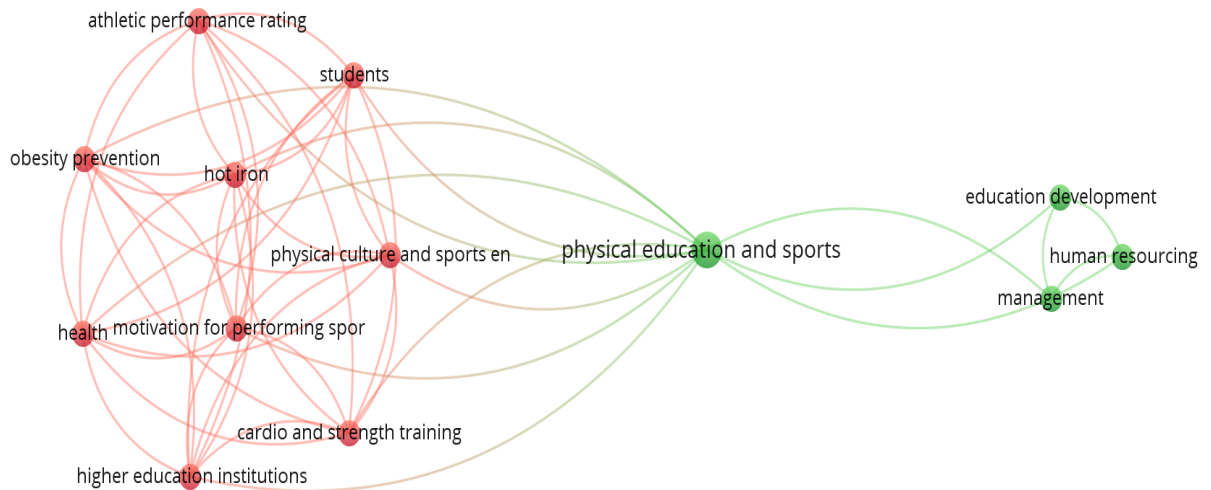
athletic performance rating
students
obesity prevention
hot iron
education development
physical culture and sports en
physical education and sports
human resourcing
management
health
motivation for performing spor
cardio and strength training
higher education institutions